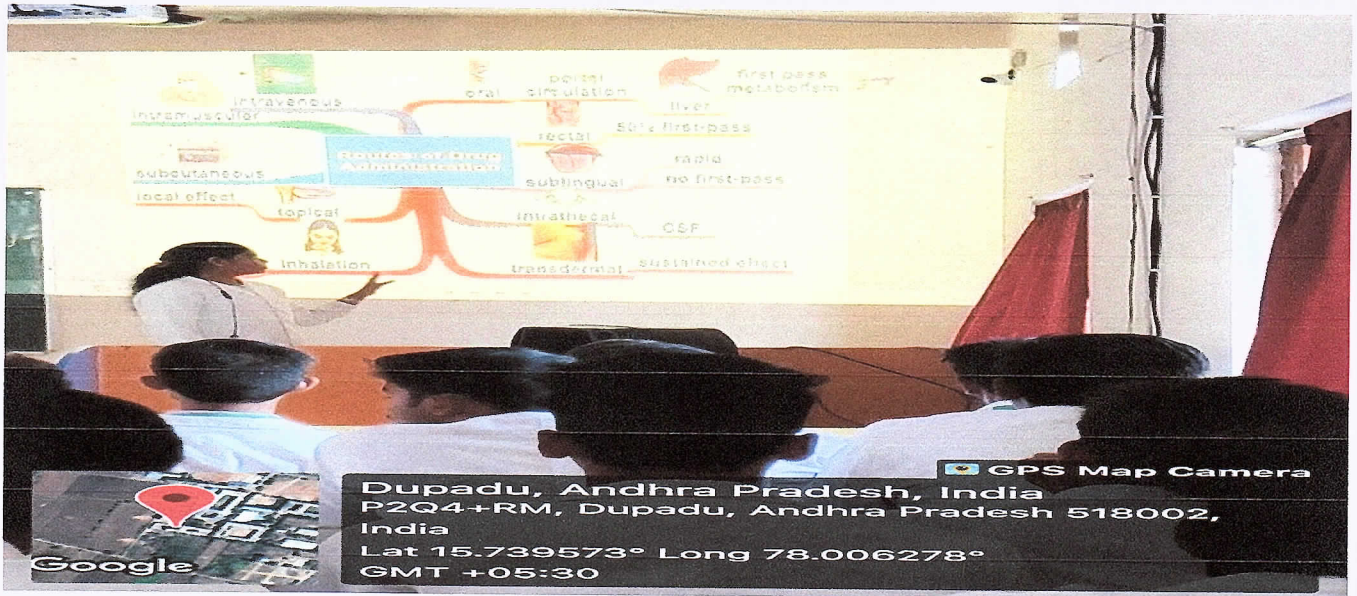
intravenous
intramuscular
oral
portal circulation
first-pass metabolism
liver
rectal
50% first-pass
Routes of Drug Administration
subcutaneous
sublingual
rapid
no first-pass
local effect
topical
intrathecal
CSF
inhalation
transdermal
sustained effect

GPS Map Camera
Dupadu, Andhra Pradesh, India
P2Q4+RM, Dupadu, Andhra Pradesh 518002, India
Lat 15.739573° Long 78.006278°
GMT +05:30
Google